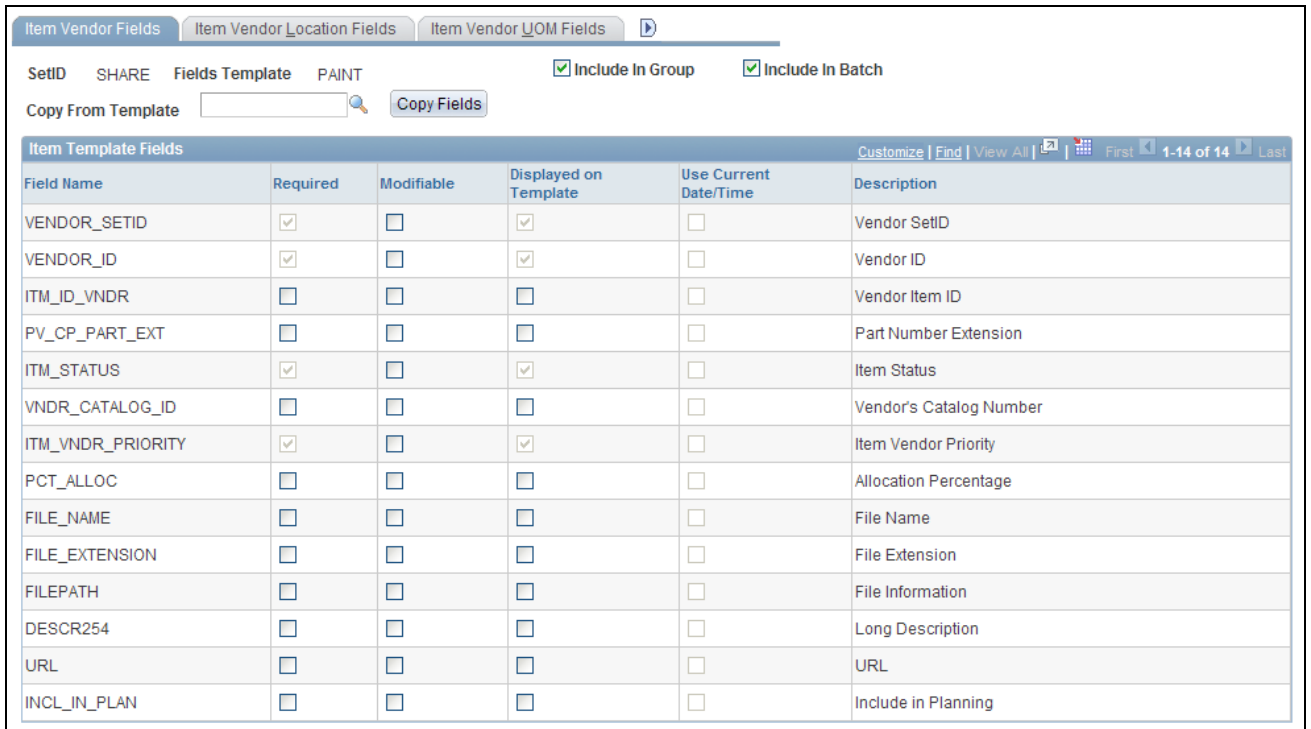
Item Vendor Fields | Item Vendor Location Fields | Item Vendor UOM Fields

SetID SHARE Fields Template PAINT

Include In Group Include In Batch

Copy From Template Copy Fields

Item Template Fields

Customize | Find | View All | First 1-14 of 14 Last

| Field Name | Required | Modifiable | Displayed on Template | Use Current Date/Time | Description |
|---|---|---|---|---|---|
| VENDOR_SETID | | | | | Vendor SetID |
| VENDOR_ID | | | | | Vendor ID |
| ITM_ID_VNDR | | | | | Vendor Item ID |
| PV_CP_PART_EXT | | | | | Part Number Extension |
| ITM_STATUS | | | | | Item Status |
| VNDR_CATALOG_ID | | | | | Vendor's Catalog Number |
| ITM_VNDR_PRIORITY | | | | | Item Vendor Priority |
| PCT_ALLOC | | | | | Allocation Percentage |
| FILE_NAME | | | | | File Name |
| FILE_EXTENSION | | | | | File Extension |
| FILEPATH | | | | | File Information |
| DESCR254 | | | | | Long Description |
| URL | | | | | URL |
| INCL_IN_PLAN | | | | | Include in Planning |